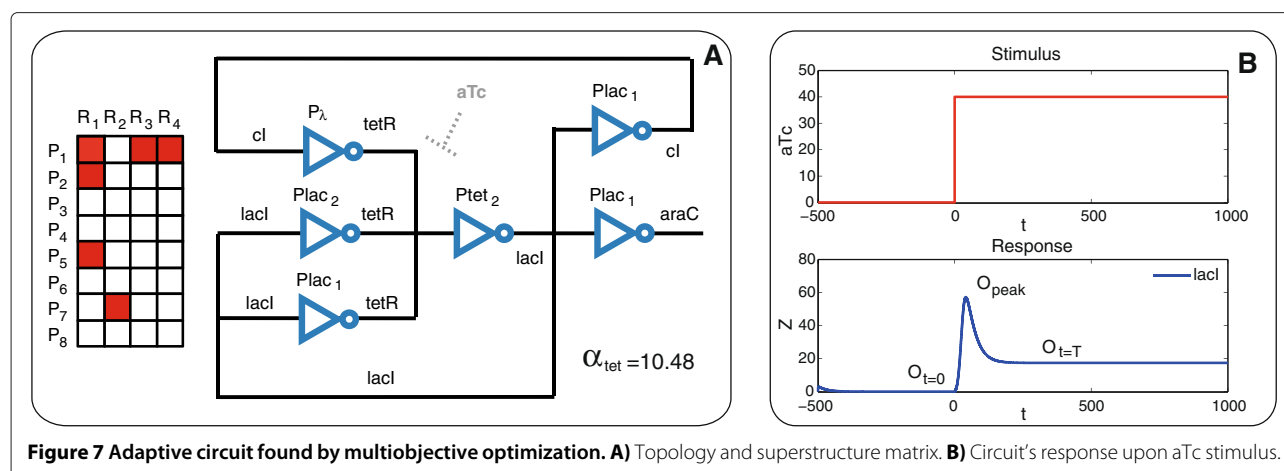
A

$R_1$ $R_2$ $R_3$ $R_4$

$P_1$
$P_2$
$P_3$
$P_4$
$P_5$
$P_6$
$P_7$
$P_8$

$P_\lambda$
cI
tetR
aTc
$Plac_1$
cI
$Plac_2$
lacI
tetR
$Ptet_2$
$Plac_1$
araC
lacI
$Plac_1$
lacI
tetR
lacI
$\alpha_{tet} = 10.48$

B

Stimulus
50
40
30
20
10
0
aTc
−500
0
500
1000
t

Response
80
60
40
20
0
Z
lacI
$O_{peak}$
$O_{t=0}$
$O_{t=T}$
−500
0
500
1000
t

**Figure 7 Adaptive circuit found by multiobjective optimization. A)** Topology and superstructure matrix. **B)** Circuit's response upon aTc stimulus.